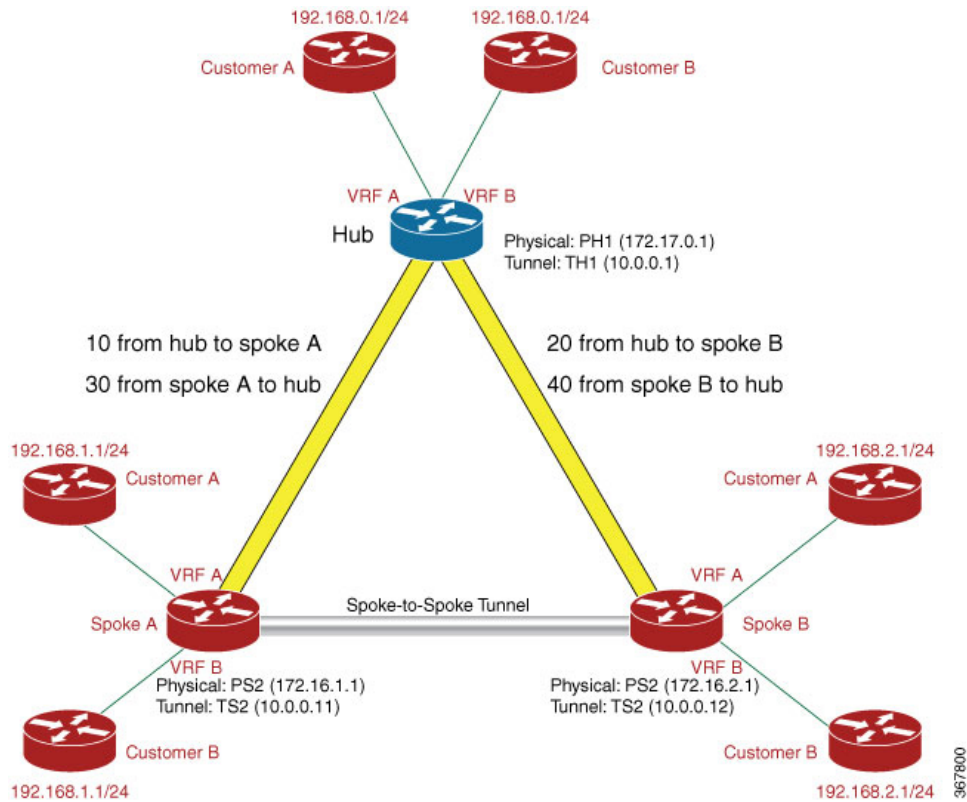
192.168.0.1/24

192.168.0.1/24

Customer A

Customer B

VRF A

VRF B

Hub

Physical: PH1 (172.17.0.1)
Tunnel: TH1 (10.0.0.1)

10 from hub to spoke A

30 from spoke A to hub

20 from hub to spoke B

40 from spoke B to hub

192.168.1.1/24

Customer A

192.168.2.1/24

Customer A

VRF A

VRF A

Spoke A

Spoke-to-Spoke Tunnel

Spoke B

VRF B

VRF B

Physical: PS2 (172.16.1.1)
Tunnel: TS2 (10.0.0.11)

Physical: PS2 (172.16.2.1)
Tunnel: TS2 (10.0.0.12)

Customer B

Customer B

192.168.1.1/24

192.168.2.1/24

367800